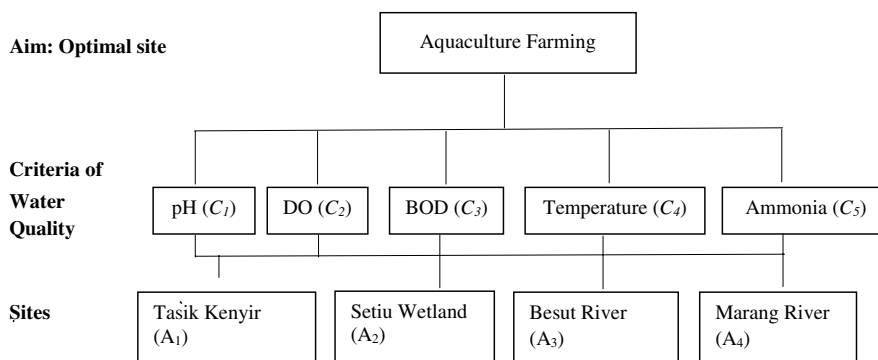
Aim: Optimal site

Aquaculture Farming

Criteria of Water Quality

pH ($C_1$)

DO ($C_2$)

BOD ($C_3$)

Temperature ($C_4$)

Ammonia ($C_5$)

Sites

Tasik Kenyir ($A_1$)

Setiu Wetland ($A_2$)

Besut River ($A_3$)

Marang River ($A_4$)